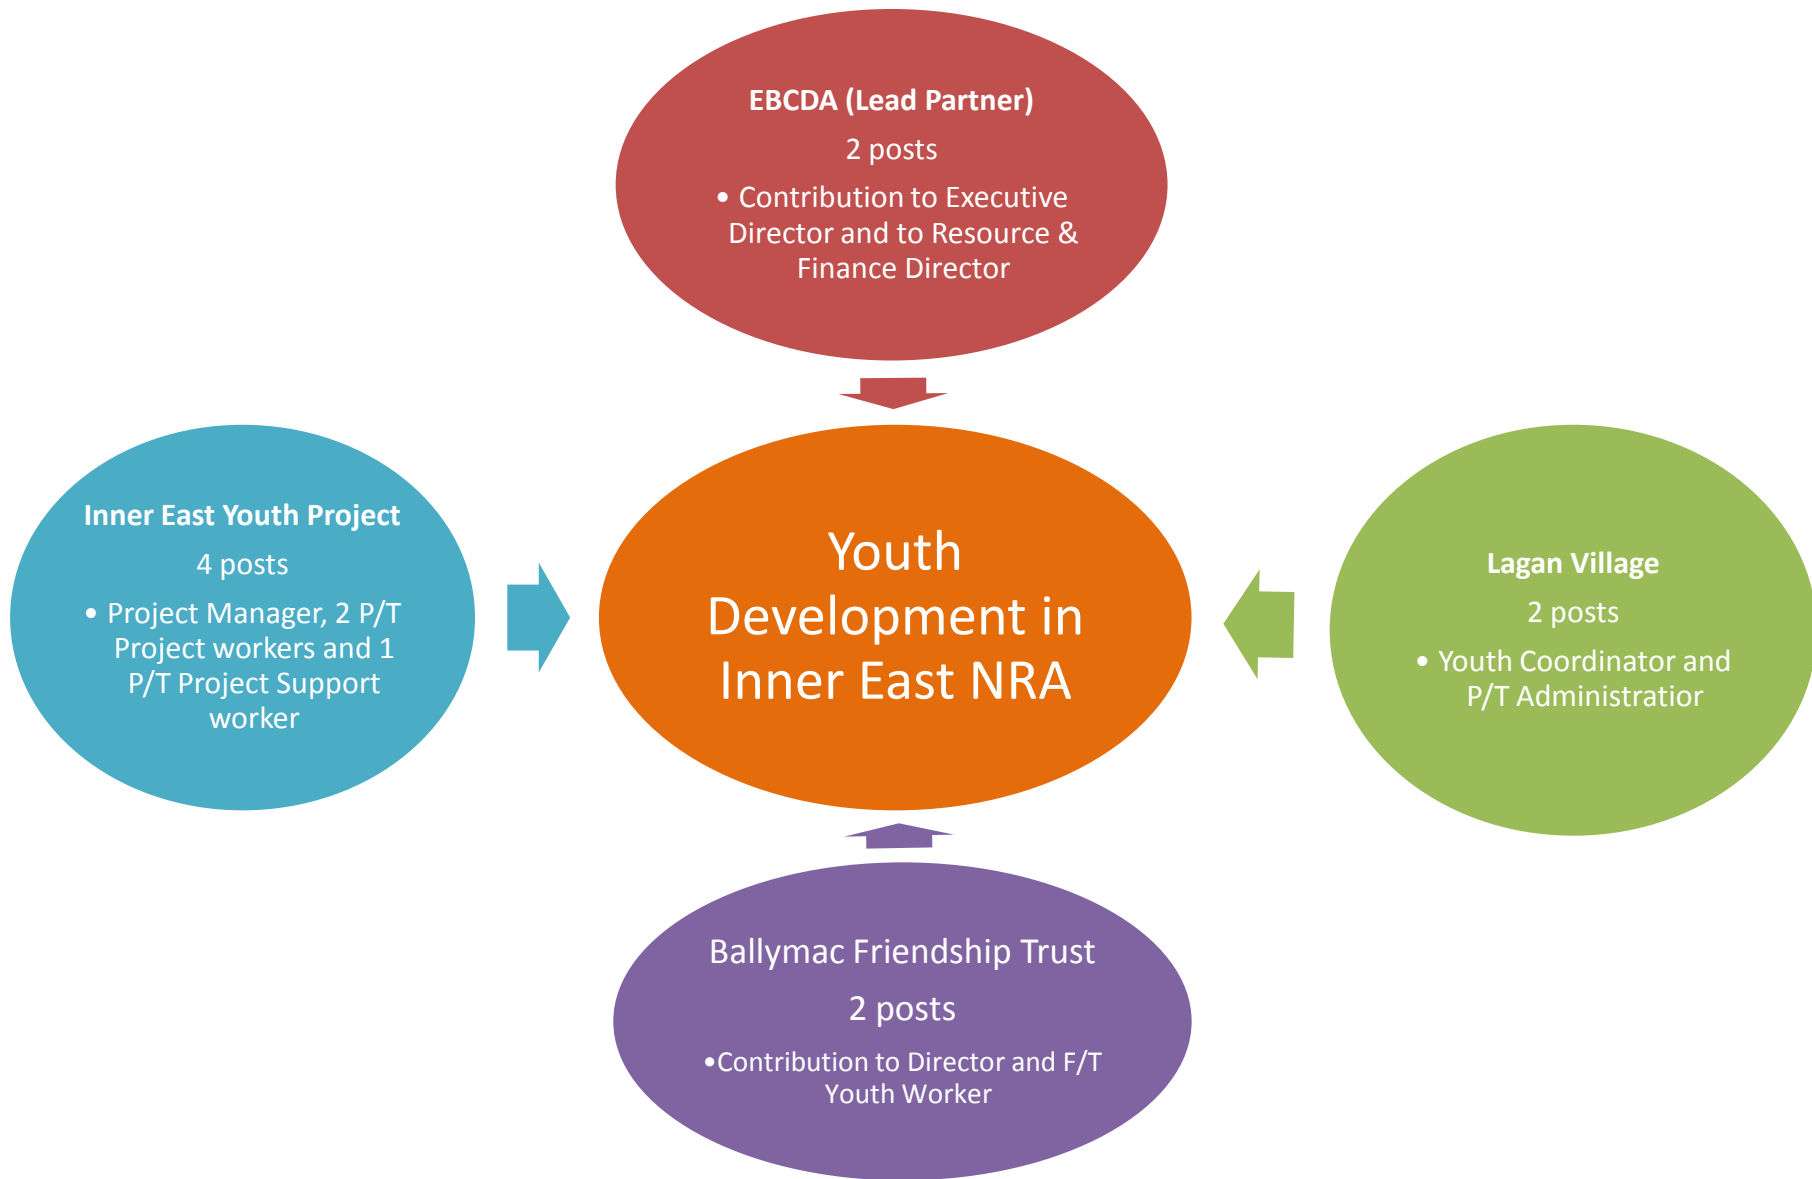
EBCDA (Lead Partner)

2 posts

• Contribution to Executive Director and to Resource & Finance Director

Inner East Youth Project

4 posts

• Project Manager, 2 P/T Project workers and 1 P/T Project Support worker

Youth Development in Inner East NRA

Lagan Village

2 posts

• Youth Coordinator and P/T Administratior

Ballymac Friendship Trust

2 posts

•Contribution to Director and F/T Youth Worker